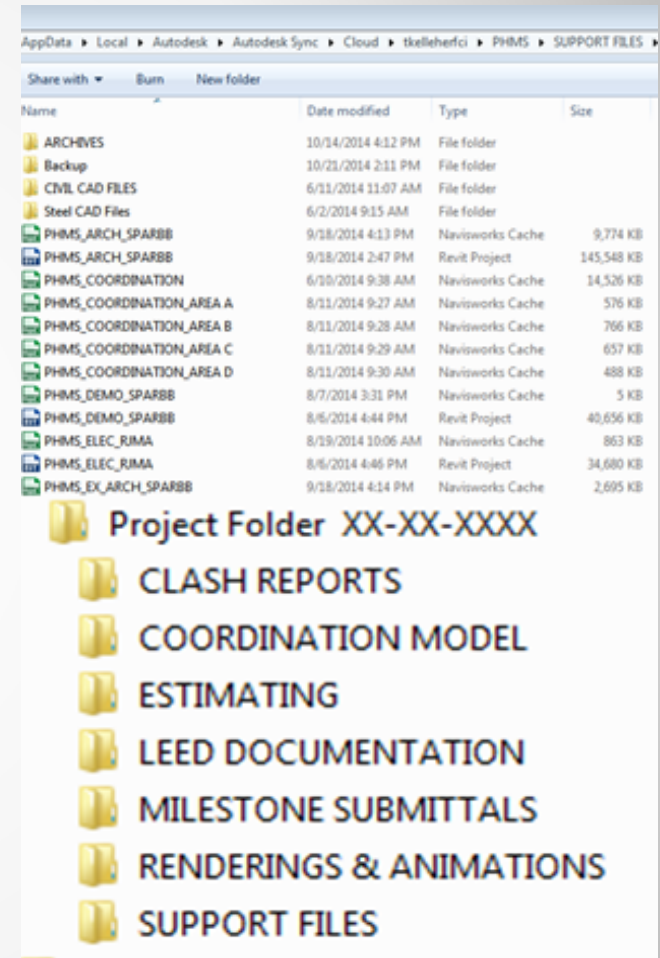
AppData ▸ Local ▸ Autodesk ▸ Autodesk Sync ▸ Cloud ▸ tkelleherfci ▸ PHMS ▸ SUPPORT FILES ▸

Share with ▾ Burn New folder

| Name | Date modified | Type | Size |
|---|---|---|---|
| ARCHIVES | 10/14/2014 4:12 PM | File folder | |
| Backup | 10/21/2014 2:11 PM | File folder | |
| CIVIL CAD FILES | 6/11/2014 11:07 AM | File folder | |
| Steel CAD Files | 6/2/2014 9:15 AM | File folder | |
| PHMS_ARCH_SPARBB | 9/18/2014 4:13 PM | Navisworks Cache | 9,774 KB |
| PHMS_ARCH_SPARBB | 9/18/2014 2:47 PM | Revit Project | 145,548 KB |
| PHMS_COORDINATION | 6/10/2014 9:38 AM | Navisworks Cache | 14,526 KB |
| PHMS_COORDINATION_AREA A | 8/11/2014 9:27 AM | Navisworks Cache | 576 KB |
| PHMS_COORDINATION_AREA B | 8/11/2014 9:28 AM | Navisworks Cache | 766 KB |
| PHMS_COORDINATION_AREA C | 8/11/2014 9:29 AM | Navisworks Cache | 657 KB |
| PHMS_COORDINATION_AREA D | 8/11/2014 9:30 AM | Navisworks Cache | 488 KB |
| PHMS_DEMO_SPARBB | 8/7/2014 3:31 PM | Navisworks Cache | 5 KB |
| PHMS_DEMO_SPARBB | 8/6/2014 4:44 PM | Revit Project | 40,656 KB |
| PHMS_ELEC_RIMA | 8/19/2014 10:06 AM | Navisworks Cache | 863 KB |
| PHMS_ELEC_RIMA | 8/6/2014 4:46 PM | Revit Project | 34,680 KB |
| PHMS_EX_ARCH_SPARBB | 9/18/2014 4:14 PM | Navisworks Cache | 2,695 KB |

Project Folder XX-XX-XXXX
CLASH REPORTS
COORDINATION MODEL
ESTIMATING
LEED DOCUMENTATION
MILESTONE SUBMITTALS
RENDERINGS & ANIMATIONS
SUPPORT FILES